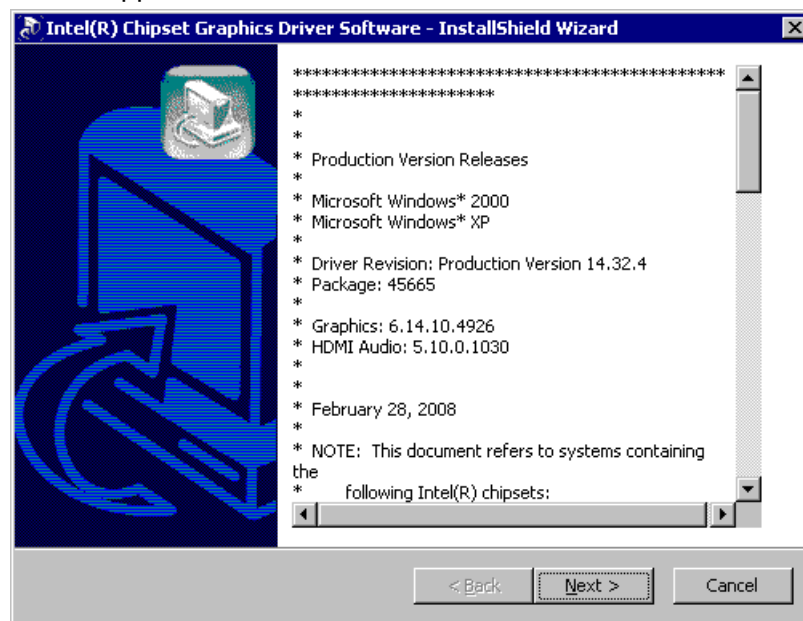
Intel(R) Chipset Graphics Driver Software - InstallShield Wizard

*******************************************
*********************
*
*
* Production Version Releases
*
* Microsoft Windows* 2000
* Microsoft Windows* XP
*
* Driver Revision: Production Version 14.32.4
* Package: 45665
*
* Graphics: 6.14.10.4926
* HDMI Audio: 5.10.0.1030
*
*
* February 28, 2008
*
* NOTE: This document refers to systems containing the
* following Intel(R) chipsets:

< Back
Next >
Cancel